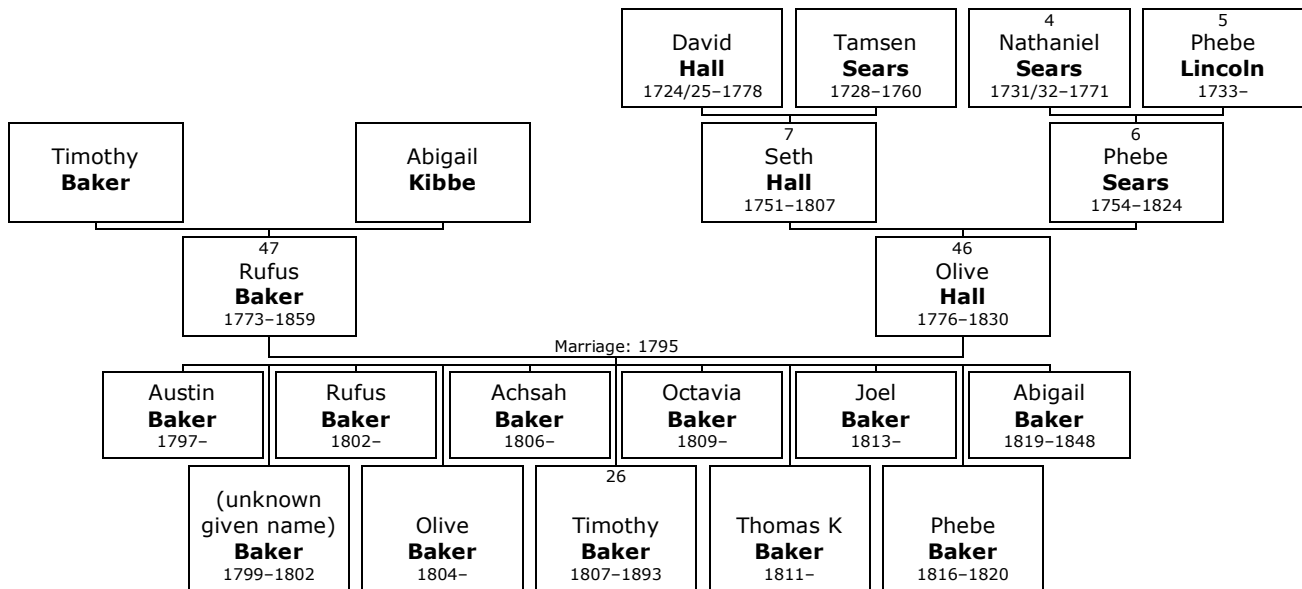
David
**Hall**
1724/25–1778

Tamsen
**Sears**
1728–1760

4
Nathaniel
**Sears**
1731/32–1771

5
Phebe
**Lincoln**
1733–

Timothy
**Baker**

Abigail
**Kibbe**

7
Seth
**Hall**
1751–1807

6
Phebe
**Sears**
1754–1824

47
Rufus
**Baker**
1773–1859

46
Olive
**Hall**
1776–1830

Marriage: 1795

Austin
**Baker**
1797–

Rufus
**Baker**
1802–

Achsah
**Baker**
1806–

Octavia
**Baker**
1809–

Joel
**Baker**
1813–

Abigail
**Baker**
1819–1848

(unknown given name)
**Baker**
1799–1802

Olive
**Baker**
1804–

26
Timothy
**Baker**
1807–1893

Thomas K
**Baker**
1811–

Phebe
**Baker**
1816–1820